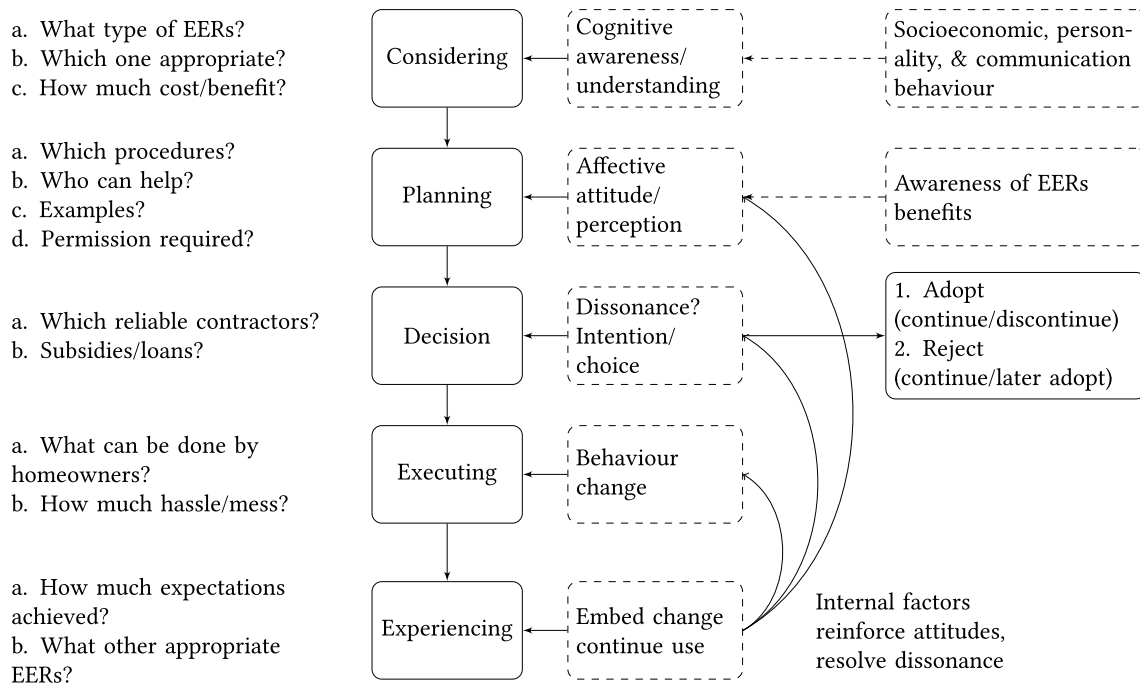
a. What type of EERs?
b. Which one appropriate?
c. How much cost/benefit?

Considering

Cognitive awareness/ understanding

Socioeconomic, personality, & communication behaviour

a. Which procedures?
b. Who can help?
c. Examples?
d. Permission required?

Planning

Affective attitude/ perception

Awareness of EERs benefits

a. Which reliable contractors?
b. Subsidies/loans?

Decision

Dissonance? Intention/ choice

1. Adopt (continue/discontinue)
2. Reject (continue/later adopt)

a. What can be done by homeowners?
b. How much hassle/mess?

Executing

Behaviour change

a. How much expectations achieved?
b. What other appropriate EERs?

Experiencing

Embed change continue use

Internal factors reinforce attitudes, resolve dissonance